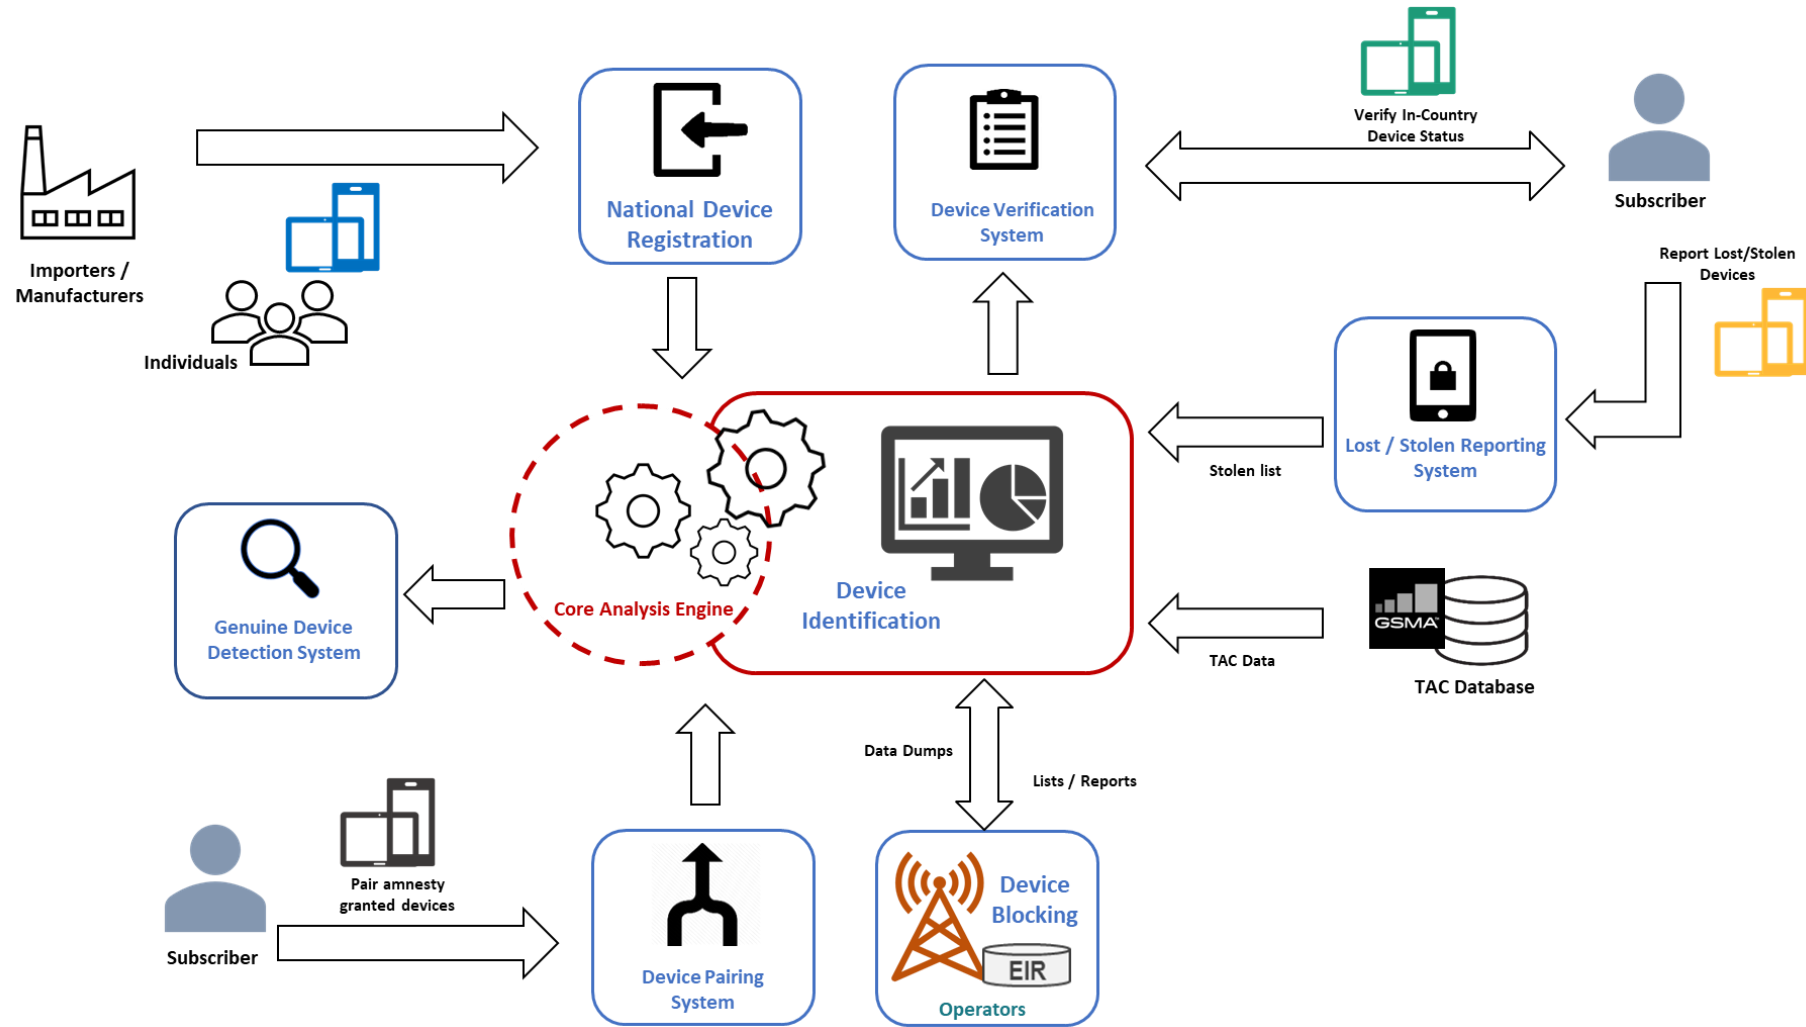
Importers / Manufacturers

Individuals

National Device Registration

Device Verification System

Verify In-Country Device Status

Subscriber

Report Lost/Stolen Devices

Lost / Stolen Reporting System

Stolen list

Core Analysis Engine

Device Identification

Genuine Device Detection System

GSMA

TAC Data

TAC Database

Data Dumps

Lists / Reports

Subscriber

Pair amnesty granted devices

Device Pairing System

Device Blocking

EIR

Operators